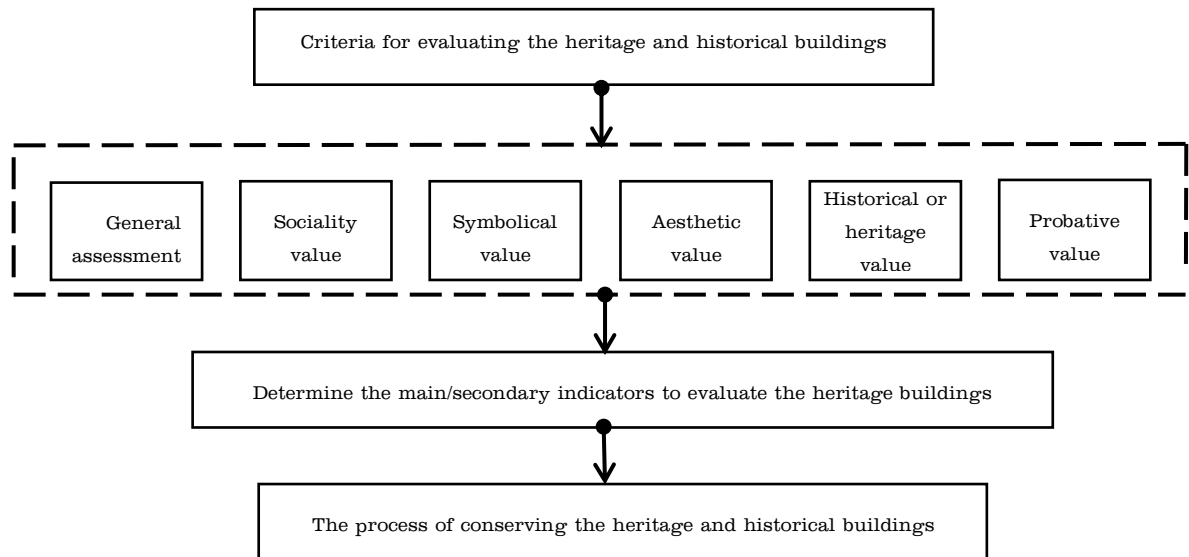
Criteria for evaluating the heritage and historical buildings

General assessment

Sociality value

Symbolical value

Aesthetic value

Historical or heritage value

Probative value

Determine the main/secondary indicators to evaluate the heritage buildings

The process of conserving the heritage and historical buildings